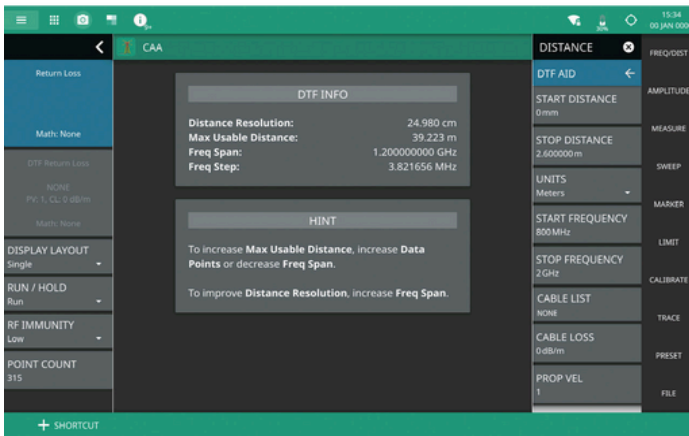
15:34
00 JAN 000

CAA

Return Loss

Math: None

DTF Return Loss

NONE
PV: 1, CL: 0 dB/m

Math: None

DISPLAY LAYOUT
Single

RUN / HOLD
Run

RF IMMUNITY
Low

POINT COUNT
315

DTF INFO

| | |
|---|---|
| Distance Resolution: | 24.980 cm |
| Max Usable Distance: | 39.223 m |
| Freq Span: | 1.200000000 GHz |
| Freq Step: | 3.821656 MHz |

HINT

To increase Max Usable Distance, increase Data Points or decrease Freq Span.

To improve Distance Resolution, increase Freq Span.

DISTANCE

DTF AID

START DISTANCE
0 mm

STOP DISTANCE
2.600000 m

UNITS
Meters

START FREQUENCY
800 MHz

STOP FREQUENCY
2 GHz

CABLE LIST
NONE

CABLE LOSS
0 dB/m

PROP VEL
1

FREQ/DIST

AMPLITUDE

MEASURE

SWEEP

MARKER

LIMIT

CALIBRATE

TRACE

PRESET

FILE

SHORTCUT